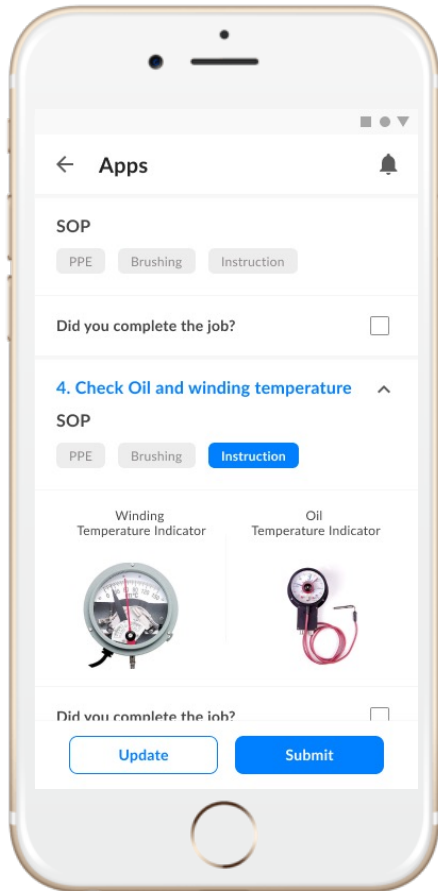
Apps

SOP

PPE Brushing Instruction

Did you complete the job?

4. Check Oil and winding temperature

SOP

PPE Brushing Instruction

Winding Temperature Indicator

Oil Temperature Indicator

Did you complete the job?

Update

Submit